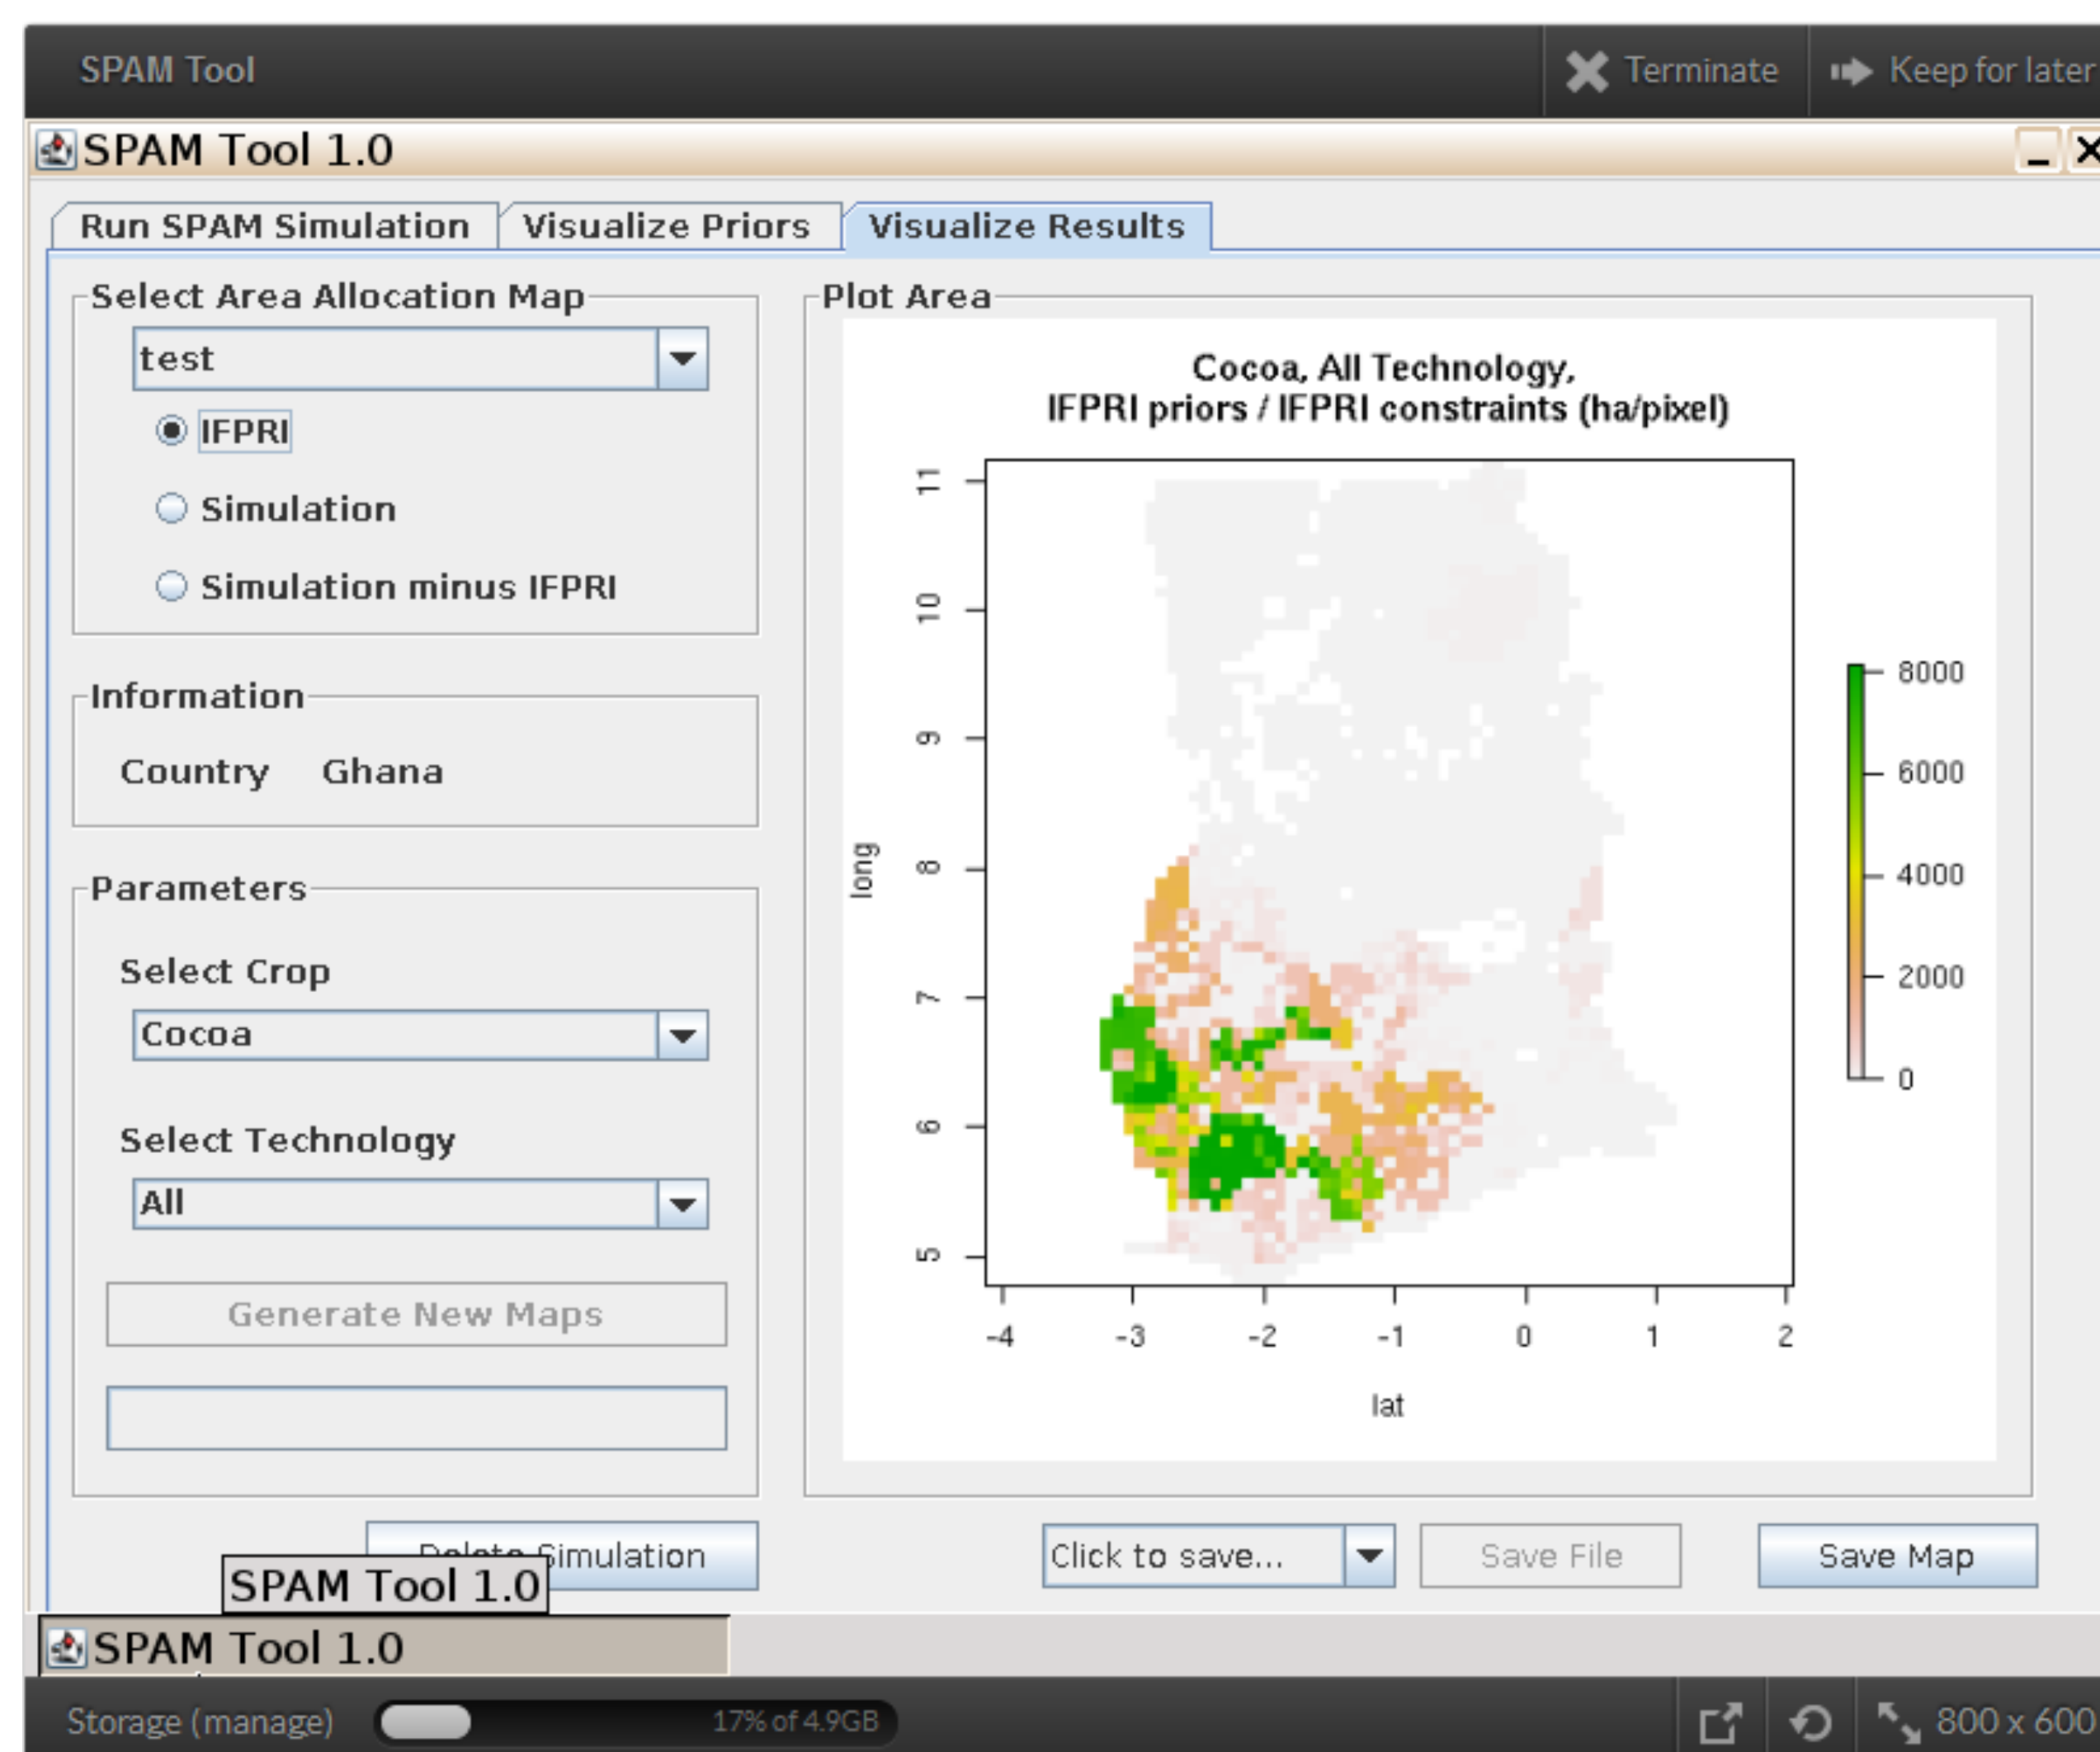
SPAM Tool

Terminate

Keep for later

SPAM Tool 1.0

Run SPAM Simulation

Visualize Priors

Visualize Results

Select Area Allocation Map

test

IFPRI

Simulation

Simulation minus IFPRI

Information

Country Ghana

Parameters

Select Crop

Cocoa

Select Technology

All

Generate New Maps

Plot Area

Cocoa, All Technology,
IFPRI priors / IFPRI constraints (ha/pixel)

long

11
10
9
8
7
6
5

-4 -3 -2 -1 0 1 2

lat

8000
6000
4000
2000
0

Delete Simulation

SPAM Tool 1.0

Click to save...

Save File

Save Map

SPAM Tool 1.0

Storage (manage)

17% of 4.9GB

800 x 600